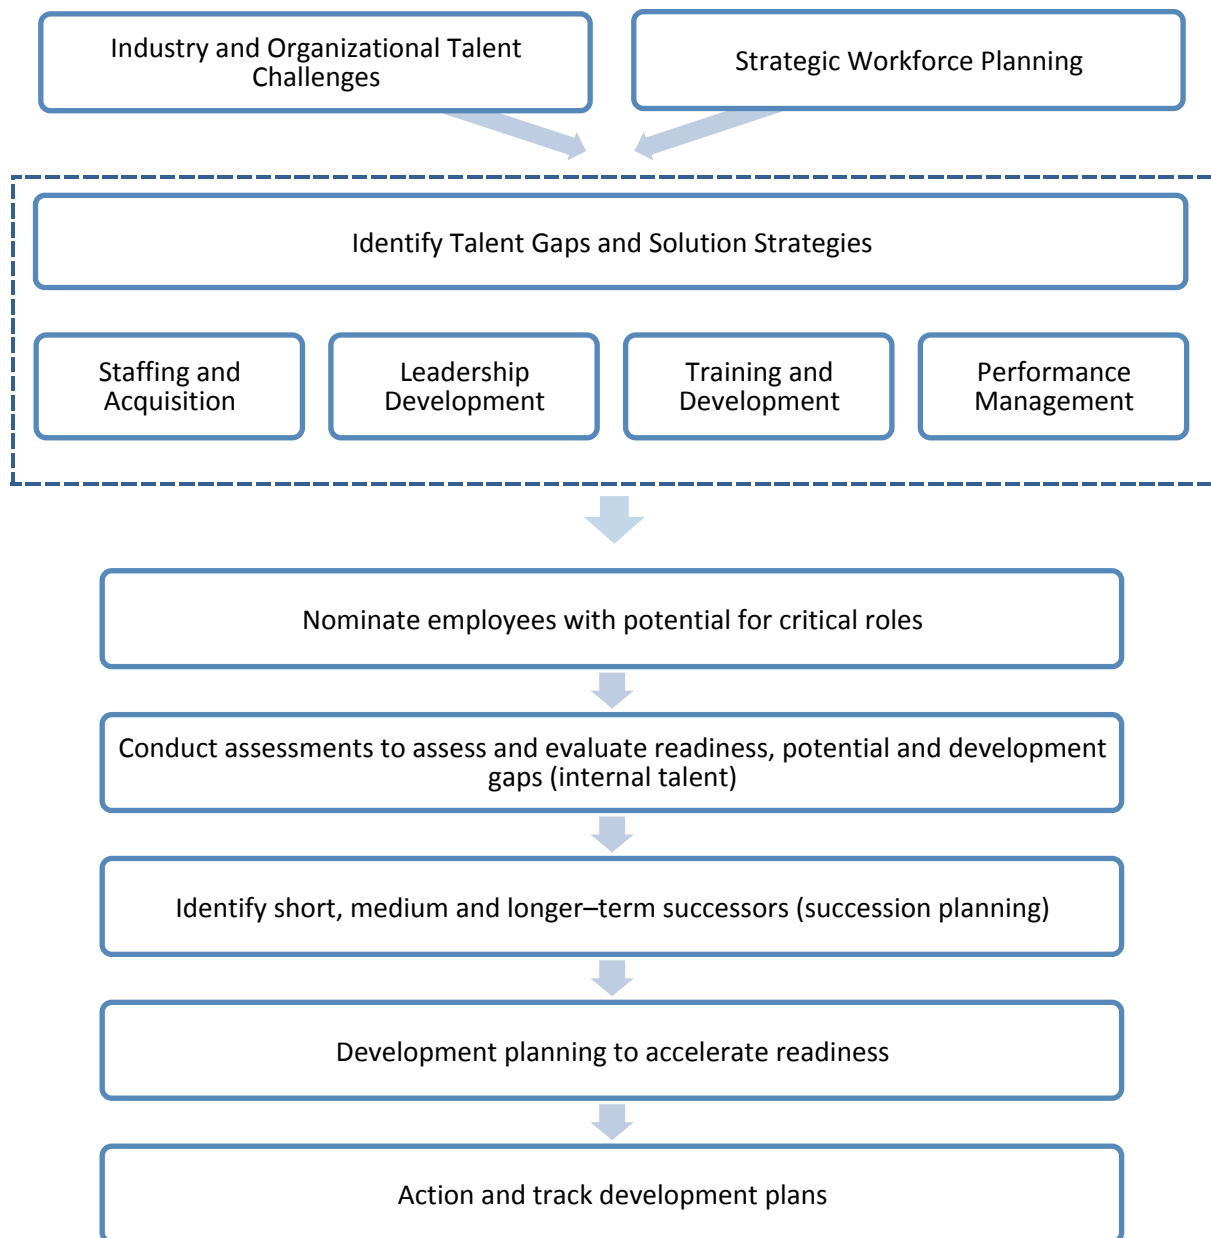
Industry and Organizational Talent Challenges

Strategic Workforce Planning

Identify Talent Gaps and Solution Strategies

Staffing and Acquisition

Leadership Development

Training and Development

Performance Management

Nominate employees with potential for critical roles

Conduct assessments to assess and evaluate readiness, potential and development gaps (internal talent)

Identify short, medium and longer–term successors (succession planning)

Development planning to accelerate readiness

Action and track development plans